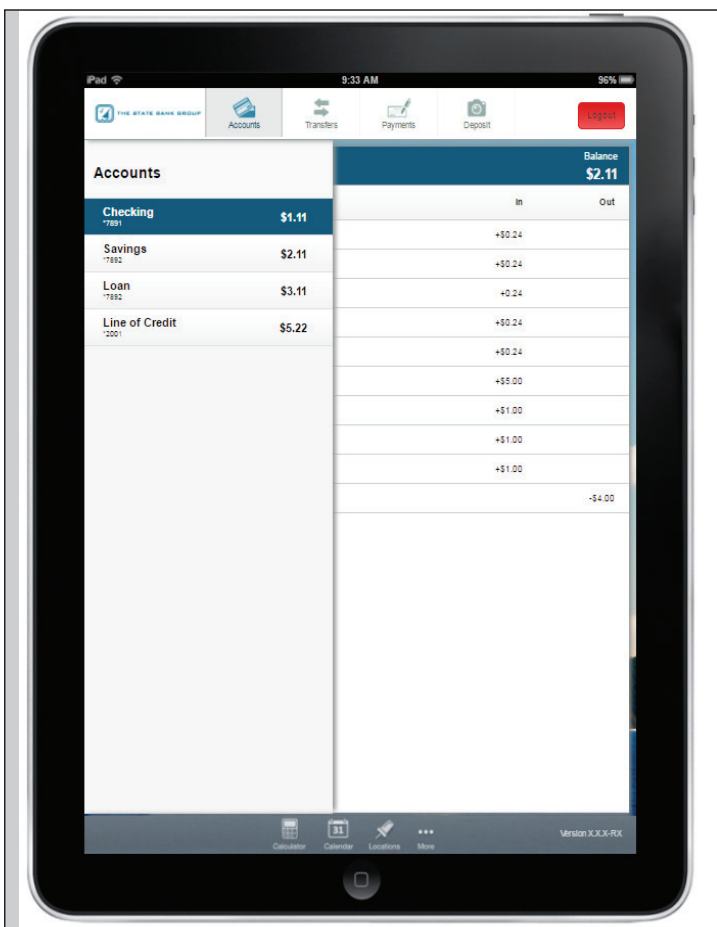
iPad
9:33 AM
96%

THE STATE BANK GROUP
Accounts
Transfers
Payments
Deposit
Logout

Accounts

| | |
|---|---|
| Checking *7891 | $1.11 |
| Savings *7892 | $2.11 |
| Loan *7892 | $3.11 |
| Line of Credit *2001 | $5.22 |

Balance
$2.11

| In | Out |
|---|---|
| +$0.24 | |
| +$0.24 | |
| +0.24 | |
| +$0.24 | |
| +$0.24 | |
| +$5.00 | |
| +$1.00 | |
| +$1.00 | |
| +$1.00 | |
| | -$4.00 |

Calculator
31
Calendar
Locations
More
Version X.X.X-RX